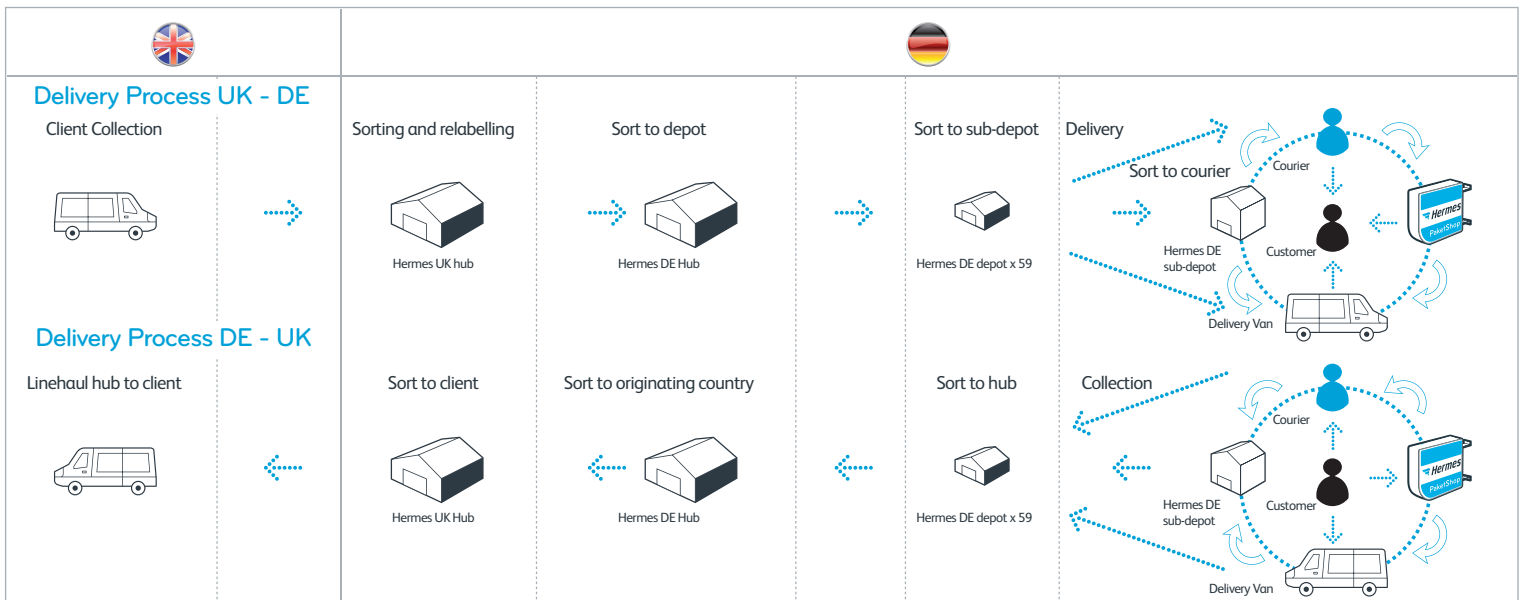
Delivery Process UK - DE

Client Collection

Sorting and relabelling

Hermes UK hub

Sort to depot

Hermes DE Hub

Sort to sub-depot

Hermes DE depot x 59

Delivery

Sort to courier

Courier

Hermes DE sub-depot

Customer

Hermes PaketShop

Delivery Van

Delivery Process DE - UK

Linehaul hub to client

Sort to client

Hermes UK Hub

Sort to originating country

Hermes DE Hub

Sort to hub

Hermes DE depot x 59

Collection

Courier

Hermes DE sub-depot

Customer

Hermes PaketShop

Delivery Van